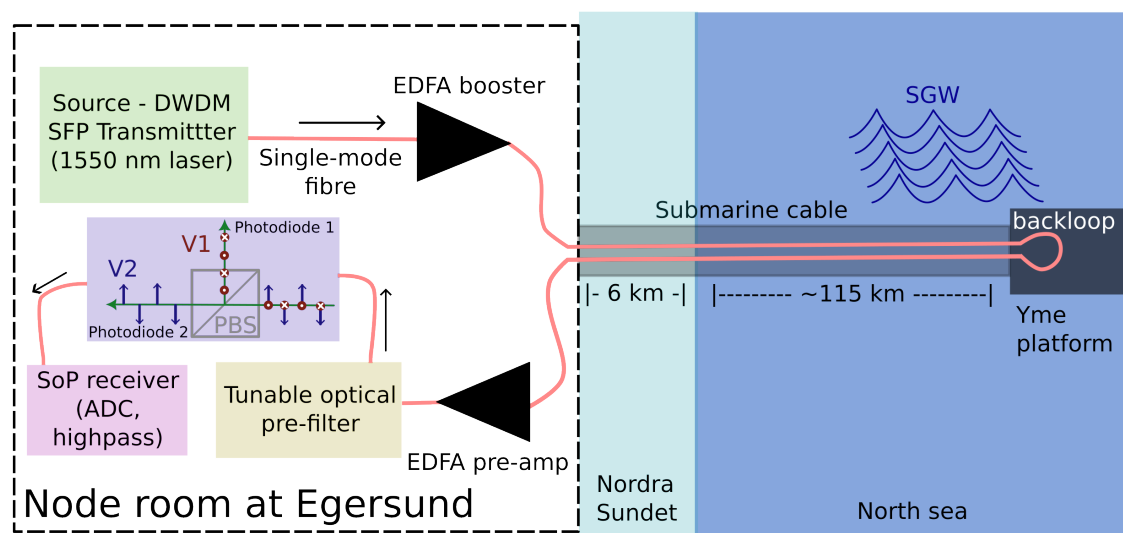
Source - DWDM SFP Transmittter (1550 nm laser)

EDFA booster

Single-mode fibre

SGW

Submarine cable

backloop

Photodiode 1

V1

V2

Photodiode 2

PBS

|- 6 km -|

|--------- ~115 km ---------|

Yme platform

SoP receiver (ADC, highpass)

Tunable optical pre-filter

EDFA pre-amp

Node room at Egersund

Nordra Sundet

North sea